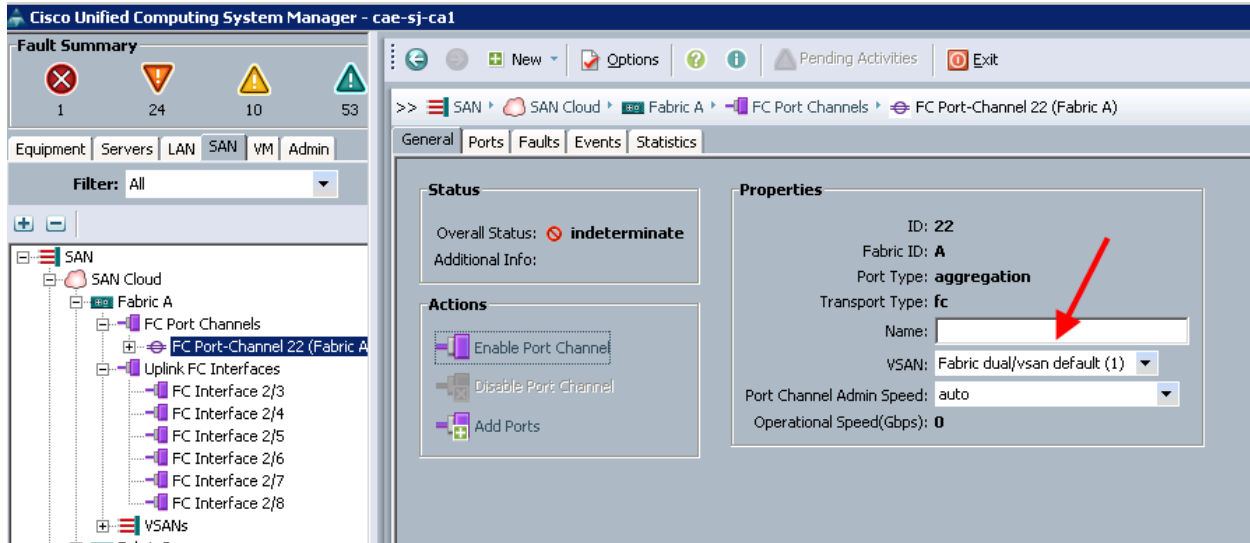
Cisco Unified Computing System Manager - cae-sj-ca1

Fault Summary

1 24 10 53

Equipment Servers LAN SAN VM Admin

Filter: All

SAN
SAN Cloud
Fabric A
FC Port Channels
FC Port-Channel 22 (Fabric A
Uplink FC Interfaces
FC Interface 2/3
FC Interface 2/4
FC Interface 2/5
FC Interface 2/6
FC Interface 2/7
FC Interface 2/8
VSANs

New Options Pending Activities Exit

>> SAN ▸ SAN Cloud ▸ Fabric A ▸ FC Port Channels ▸ FC Port-Channel 22 (Fabric A)

General Ports Faults Events Statistics

Status

Overall Status: indeterminate
Additional Info:

Actions

Enable Port Channel
Disable Port Channel
Add Ports

Properties

ID: 22
Fabric ID: A
Port Type: aggregation
Transport Type: fc
Name:
VSAN: Fabric dual/vsan default (1)
Port Channel Admin Speed: auto
Operational Speed(Gbps): 0